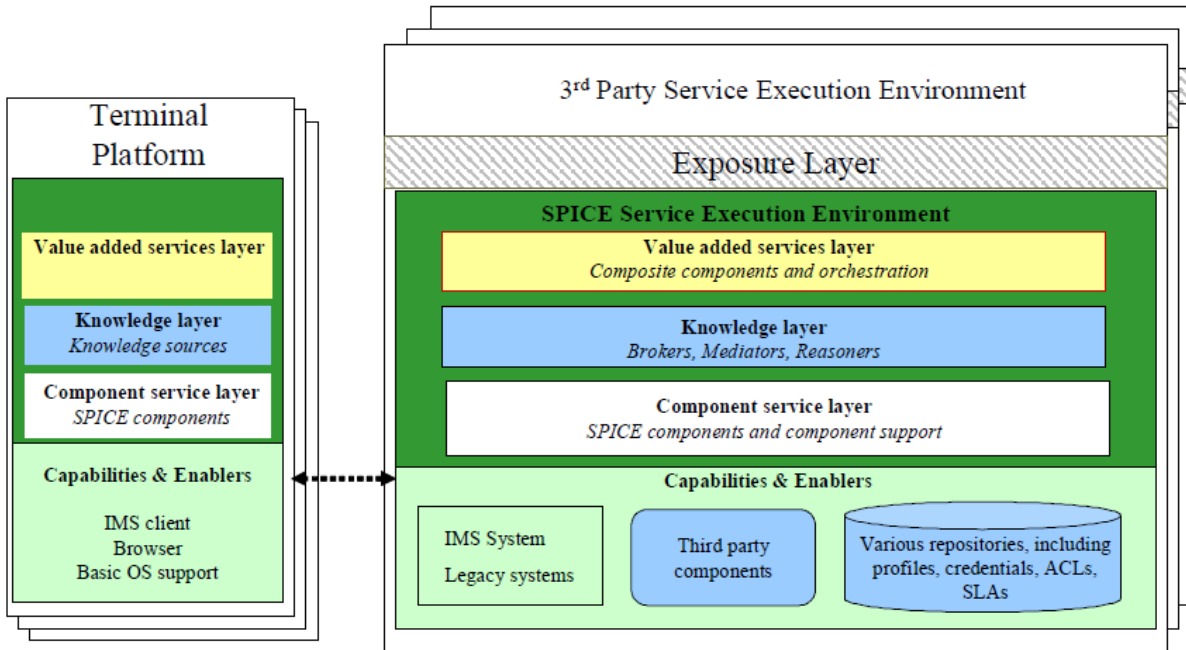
Terminal Platform

Value added services layer

Knowledge layer
Knowledge sources

Component service layer
SPICE components

Capabilities & Enablers

IMS client
Browser
Basic OS support

3$^{rd}$ Party Service Execution Environment

Exposure Layer

SPICE Service Execution Environment

Value added services layer
Composite components and orchestration

Knowledge layer
Brokers, Mediators, Reasoners

Component service layer
SPICE components and component support

Capabilities & Enablers

IMS System
Legacy systems

Third party components

Various repositories, including profiles, credentials, ACLs, SLAs